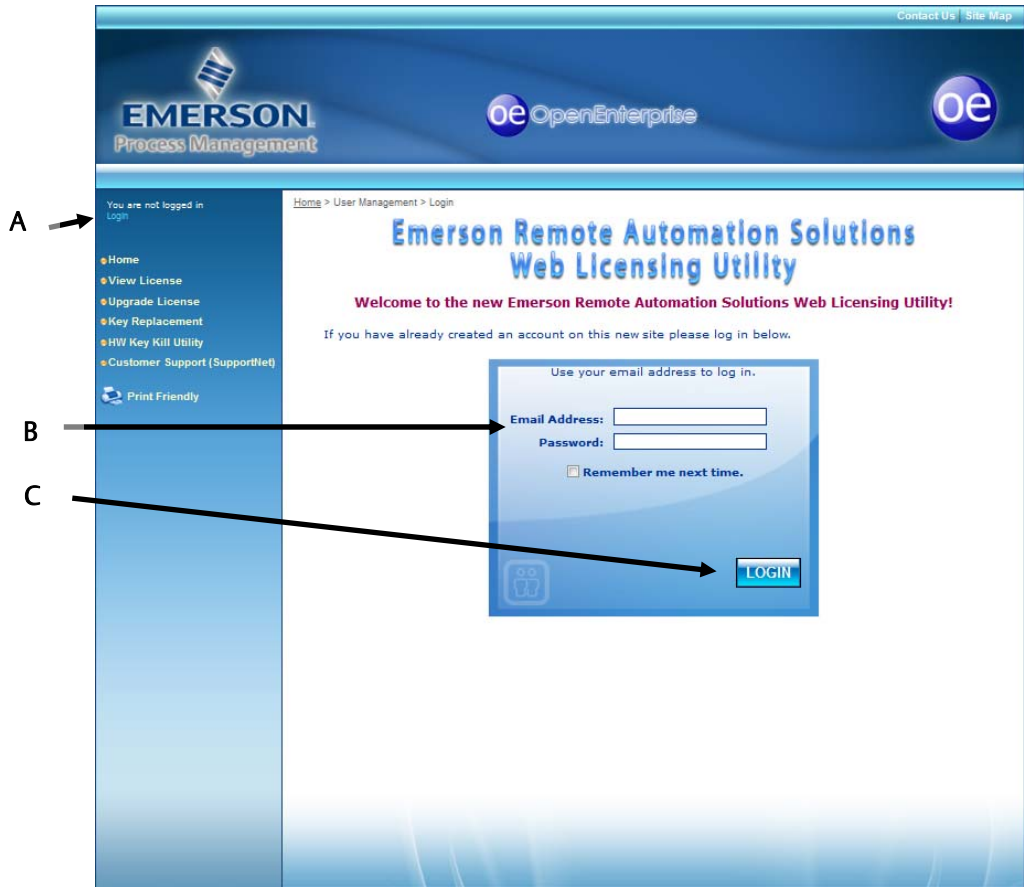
Contact Us | Site Map

EMERSON.
Process Management

oe OpenEnterprise

oe

A

You are not logged in
Login

Home
View License
Upgrade License
Key Replacement
HW Key Kill Utility
Customer Support (SupportNet)

Print Friendly

Home > User Management > Login

Emerson Remote Automation Solutions
Web Licensing Utility

Welcome to the new Emerson Remote Automation Solutions Web Licensing Utility!

If you have already created an account on this new site please log in below.

Use your email address to log in.

B

Email Address:
Password:

Remember me next time.

C

LOGIN